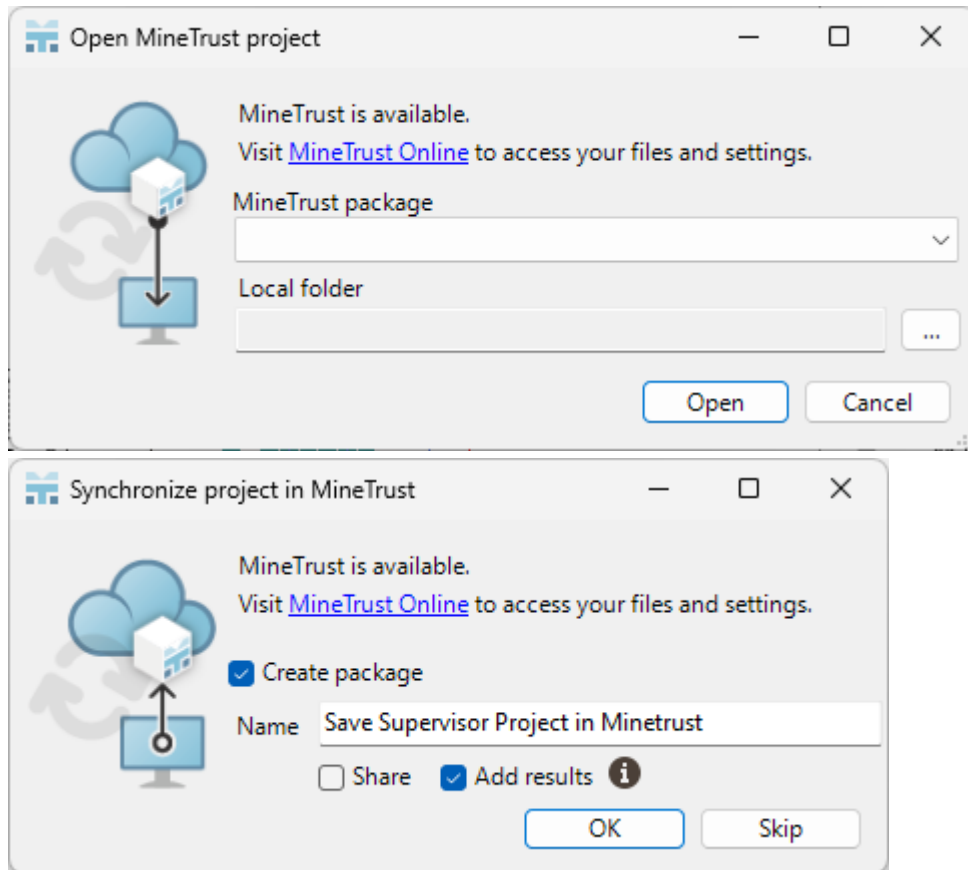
Open MineTrust project

MineTrust is available.
Visit MineTrust Online to access your files and settings.

MineTrust package

Local folder

...

Open Cancel

Synchronize project in MineTrust

MineTrust is available.
Visit MineTrust Online to access your files and settings.

Create package

Name Save Supervisor Project in Minetrust

Share Add results

OK Skip